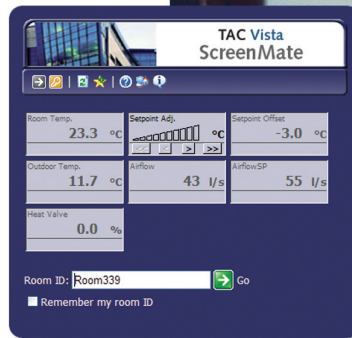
TAC Vista
ScreenMate

Room Temp.
23.3 °C

Setpoint Adj.
°C
<< < > >>

Setpoint Offset
-3.0 °C

Outdoor Temp.
11.7 °C

Airflow
43 l/s

AirflowSP
55 l/s

Heat Valve
0.0 %

Room ID: Room339 Go

Remember my room ID